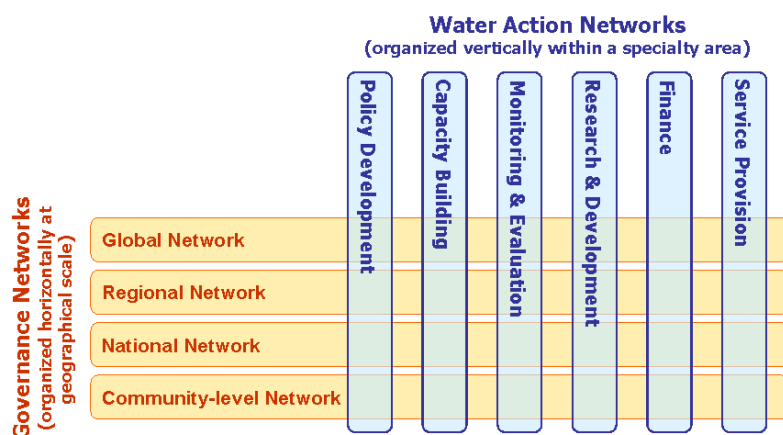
Water Action Networks
(organized vertically within a specialty area)

Policy Development

Capacity Building

Monitoring & Evaluation

Research & Development

Finance

Service Provision

Governance Networks
(organized horizontally at geographical scale)

Global Network

Regional Network

National Network

Community-level Network